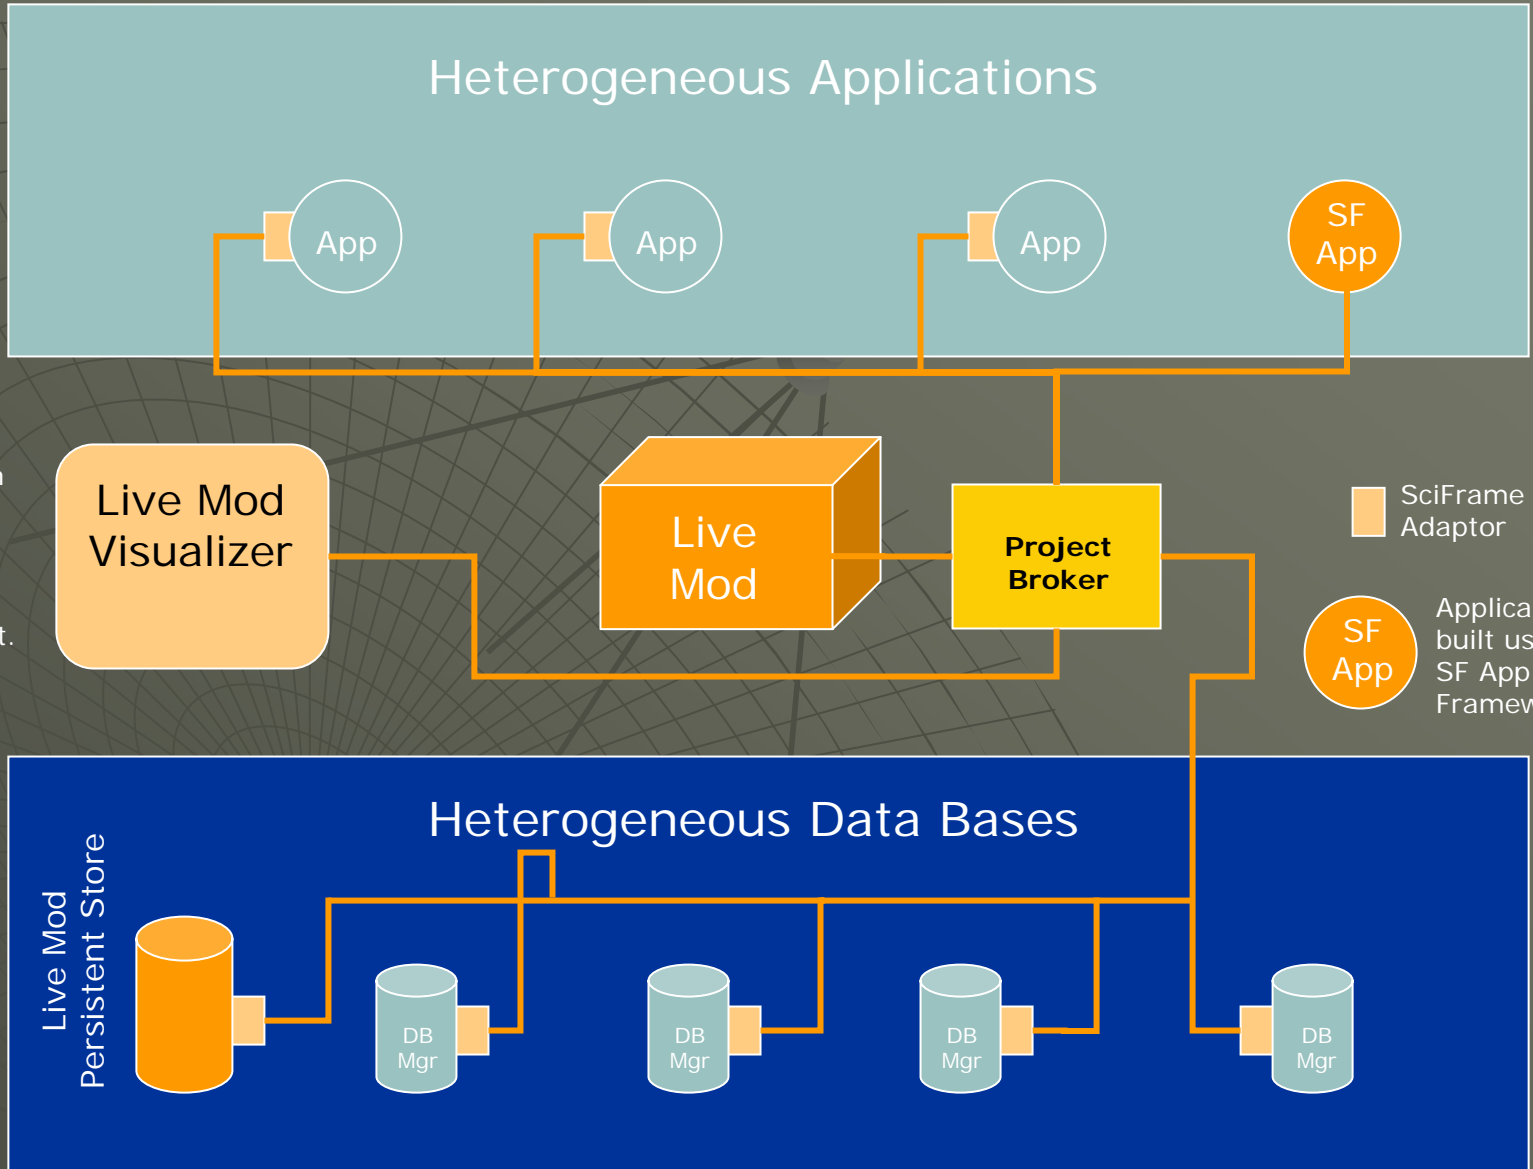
Heterogeneous Applications

App

App

App

SF App

Live Mod Visualizer

Live Mod

Project Broker

SciFrame Adaptor

SF App

Applica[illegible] built us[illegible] SF App Framew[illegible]

n

t.

Heterogeneous Data Bases

Live Mod Persistent Store

DB Mgr

DB Mgr

DB Mgr

DB Mgr